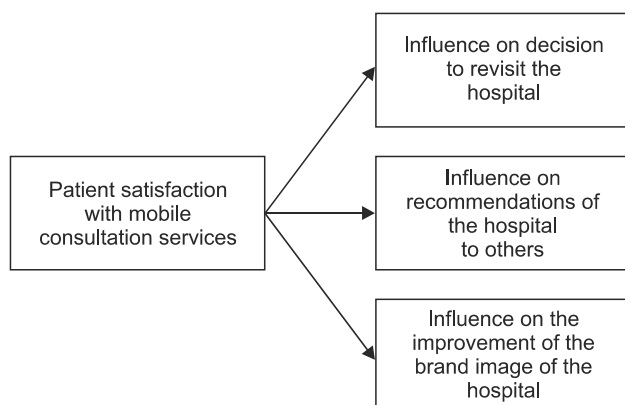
Patient satisfaction with mobile consultation services

Influence on decision to revisit the hospital

Influence on recommendations of the hospital to others

Influence on the improvement of the brand image of the hospital